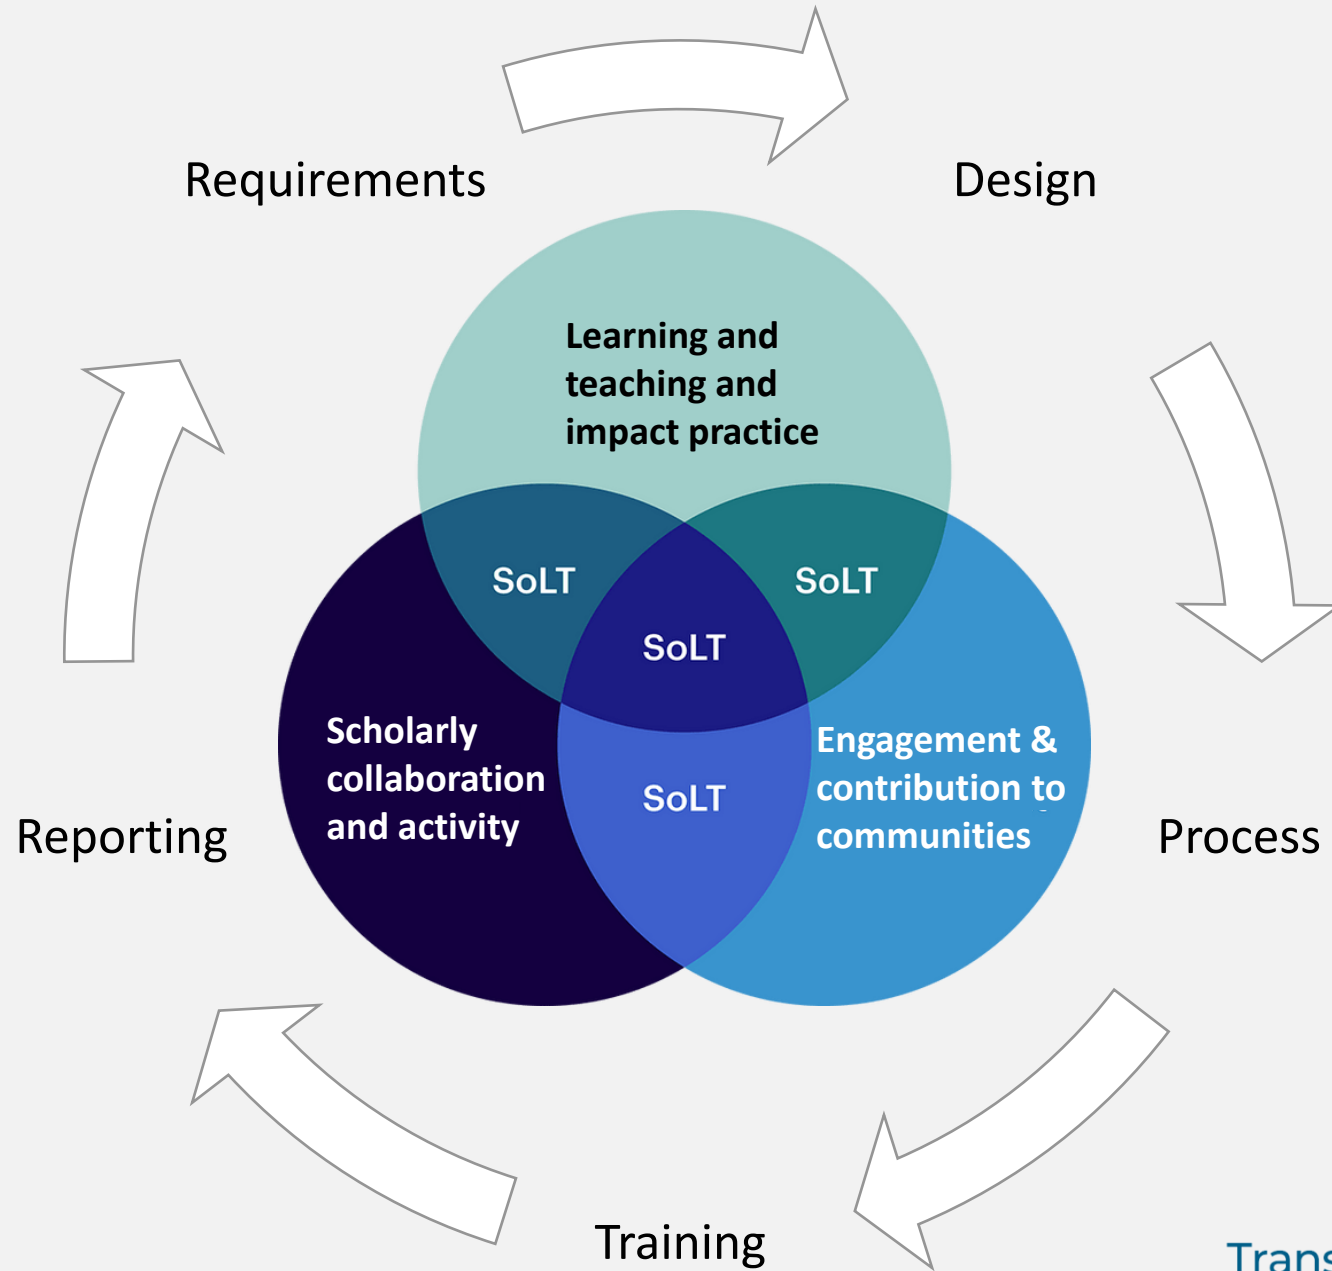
Requirements

Design

Learning and teaching and impact practice

SoLT

SoLT

SoLT

Scholarly collaboration and activity

SoLT

Engagement & contribution to communities

Reporting

Process

Training

Trans